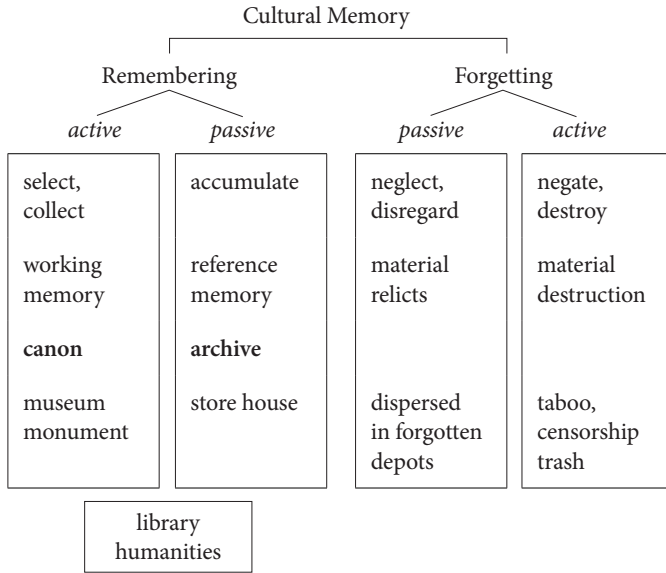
Cultural Memory

Remembering

*active*

*passive*

Forgetting

*passive*

*active*

| | | | |
|---|---|---|---|
| select, collect | accumulate | neglect, disregard | negate, destroy |
| working memory | reference memory | material relicts | material destruction |
| **canon** | **archive** | | |
| museum monument | store house | dispersed in forgotten depots | taboo, censorship trash |

library humanities